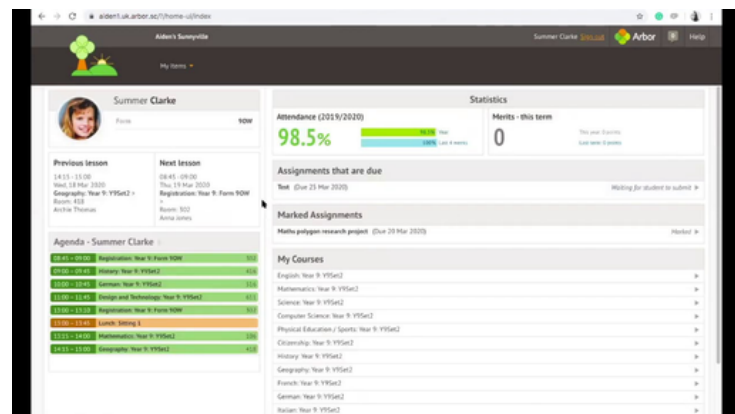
aiden1.uk.arbor.sc/?/home-ui/index

Aiden's Sunnyville

My items

Summer Clarke Sign out Arbor Help

Summer Clarke

Form 9OW

Previous lesson

14:15 - 15:00
Wed, 18 Mar 2020
Geography: Year 9: Y9Set2 >
Room: 418
Archie Thomas

Next lesson

08:45 - 09:00
Thu, 19 Mar 2020
Registration: Year 9: Form 9OW >
Room: 302
Anna Jones

Agenda - Summer Clarke

| | | |
|---|---|---|
| 08:45 - 09:00 | Registration: Year 9: Form 9OW | 302 |
| 09:00 - 09:45 | History: Year 9: Y9Set2 | 416 |
| 10:00 - 10:45 | German: Year 9: Y9Set2 | 111 |
| 11:00 - 11:45 | Design and Technology: Year 9: Y9Set2 | 411 |
| 12:00 - 12:10 | Registration: Year 9: Form 9OW | 302 |
| 13:00 - 13:45 | Lunch: Sitting 1 | |
| 13:15 - 14:00 | Mathematics: Year 9: Y9Set2 | 106 |
| 14:15 - 15:00 | Geography: Year 9: Y9Set2 | 418 |

Statistics

Attendance (2019/2020)

98.5%

98.5% Year
100% Last 4 weeks

Merits - this term

0

This year: 0 points
Last week: 0 points

Assignments that are due

Test (Due 25 Mar 2020) Waiting for student to submit

Marked Assignments

Maths polygon research project (Due 20 Mar 2020) Marked

My Courses

English: Year 9: Y9Set2
Mathematics: Year 9: Y9Set2
Science: Year 9: Y9Set2
Computer Science: Year 9: Y9Set2
Physical Education / Sports: Year 9: Y9Set2
Citizenship: Year 9: Y9Set2
History: Year 9: Y9Set2
Geography: Year 9: Y9Set2
French: Year 9: Y9Set2
German: Year 9: Y9Set2
Italian: Year 9: Y9Set2